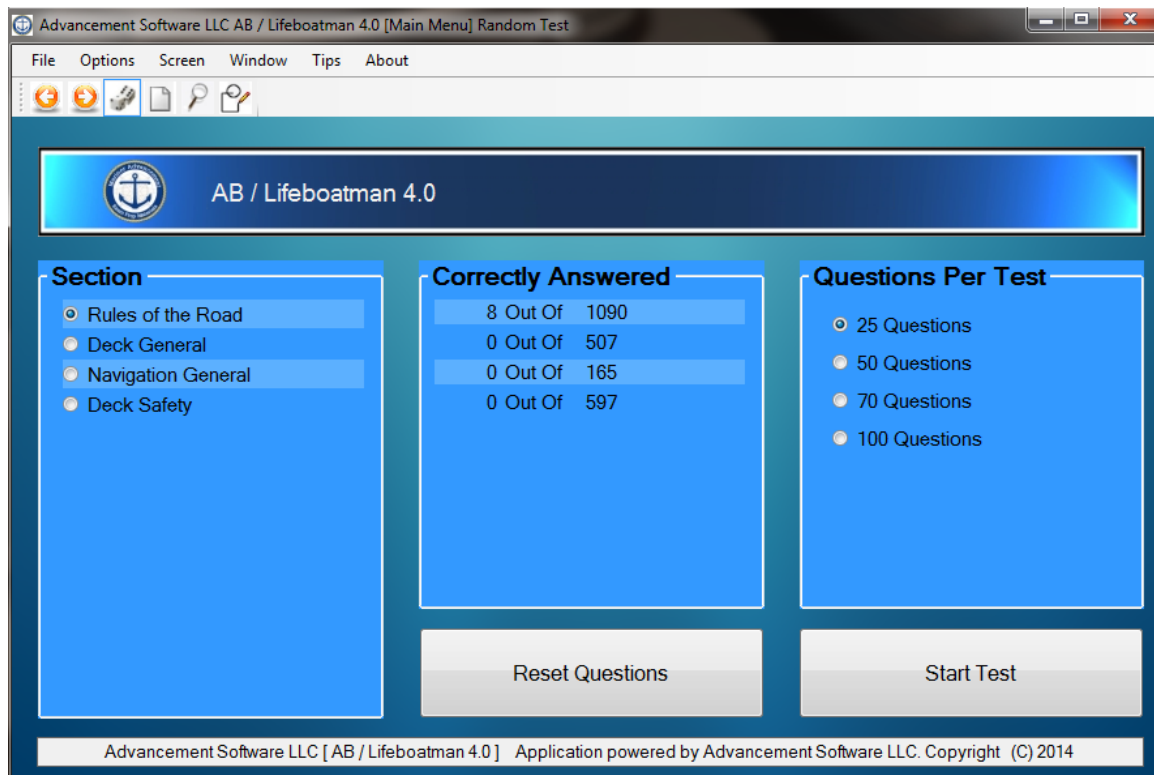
Advancement Software LLC AB / Lifeboatman 4.0 [Main Menu] Random Test

File Options Screen Window Tips About

AB / Lifeboatman 4.0

Section
Rules of the Road
Deck General
Navigation General
Deck Safety

Correctly Answered
8 Out Of 1090
0 Out Of 507
0 Out Of 165
0 Out Of 597

Questions Per Test
25 Questions
50 Questions
70 Questions
100 Questions

Reset Questions

Start Test

Advancement Software LLC [ AB / Lifeboatman 4.0 ] Application powered by Advancement Software LLC. Copyright (C) 2014